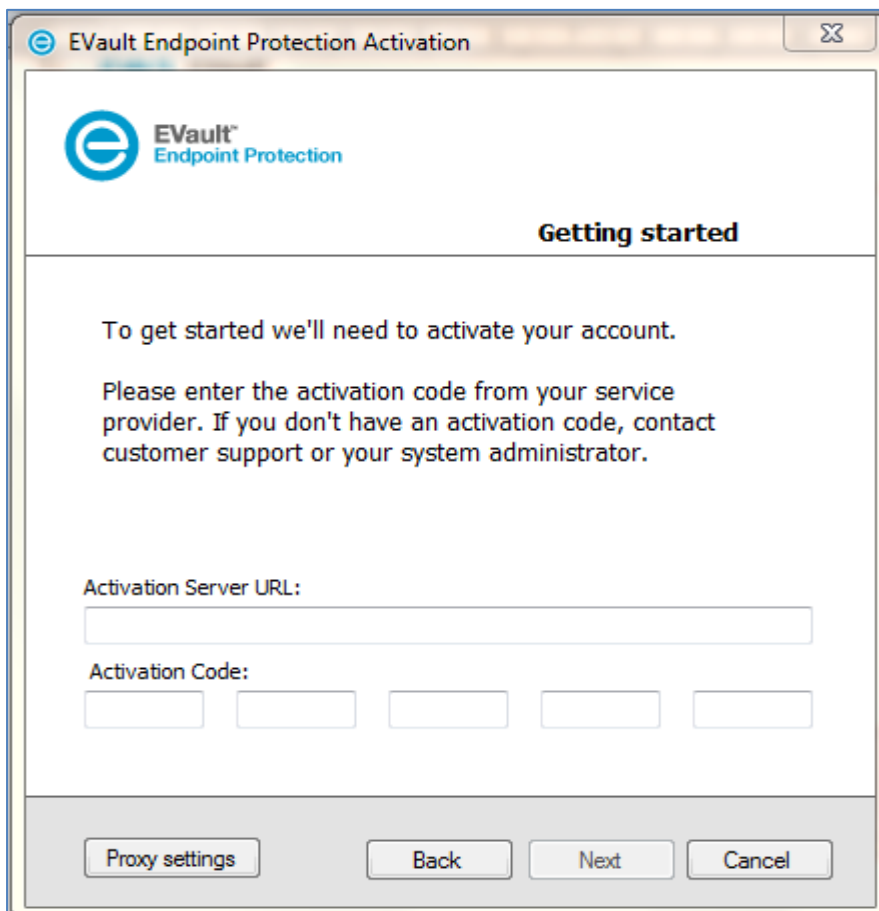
EVault Endpoint Protection Activation

EVault™
Endpoint Protection

Getting started

To get started we'll need to activate your account.

Please enter the activation code from your service provider. If you don't have an activation code, contact customer support or your system administrator.

Activation Server URL:

Activation Code:

Proxy settings

Back

Next

Cancel